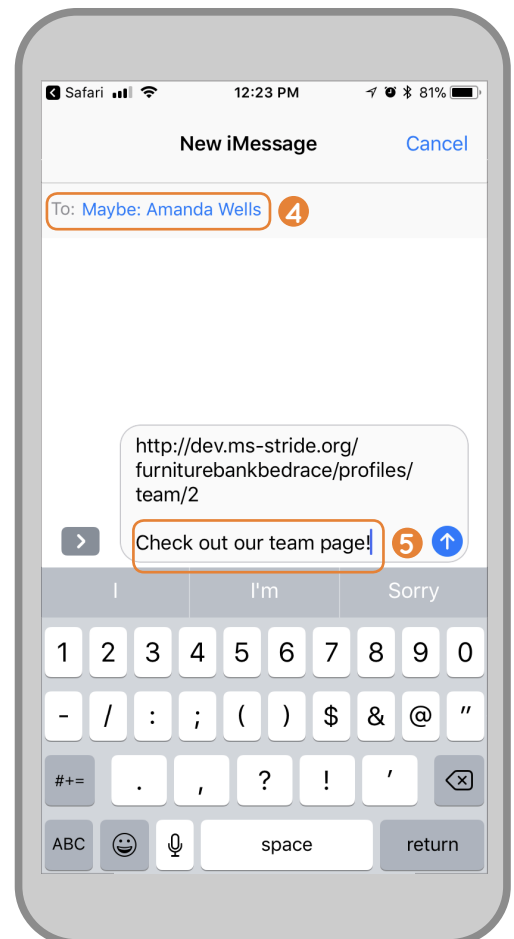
Safari 12:23 PM 81%

New iMessage Cancel

To: Maybe: Amanda Wells 4

http://dev.ms-stride.org/furniturebankbedrace/profiles/team/2

Check out our team page! 5

I I'm Sorry

1 2 3 4 5 6 7 8 9 0

- / : ; ( ) $ & @ "

#+= . , ? ! '

ABC space return